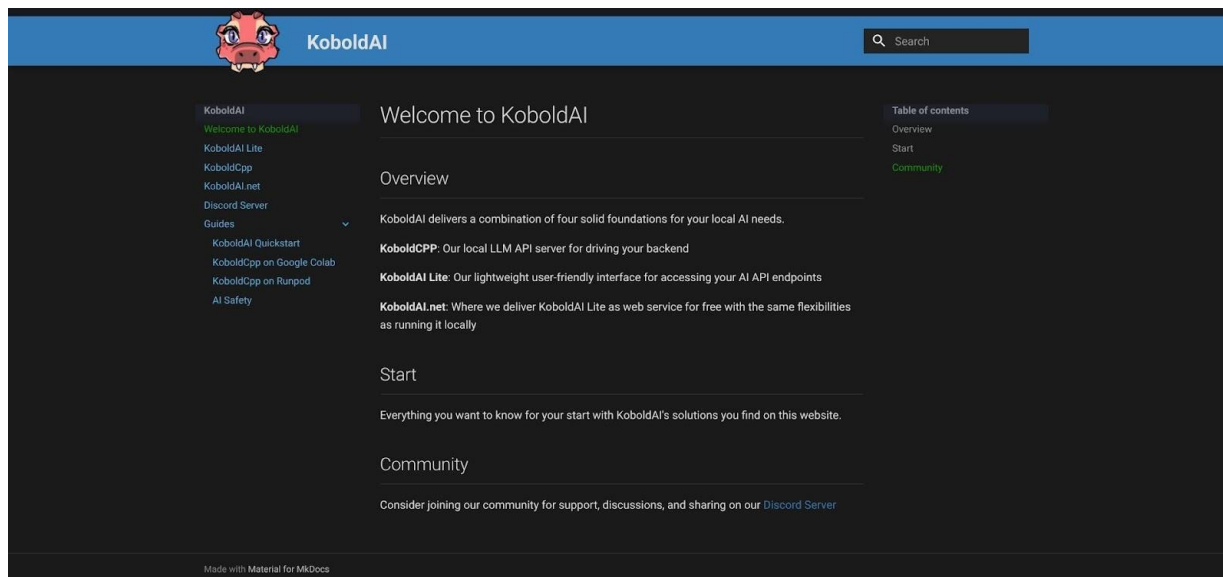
KoboldAI

Search

KoboldAI
Welcome to KoboldAI
KoboldAI Lite
KoboldCpp
KoboldAI.net
Discord Server
Guides
KoboldAI Quickstart
KoboldCpp on Google Colab
KoboldCpp on Runpod
AI Safety

Welcome to KoboldAI

Overview

KoboldAI delivers a combination of four solid foundations for your local AI needs.

**KoboldCPP**: Our local LLM API server for driving your backend

**KoboldAI Lite**: Our lightweight user-friendly interface for accessing your AI API endpoints

**KoboldAI.net**: Where we deliver KoboldAI Lite as web service for free with the same flexibilities as running it locally

Start

Everything you want to know for your start with KoboldAI's solutions you find on this website.

Community

Consider joining our community for support, discussions, and sharing on our Discord Server

Table of contents
Overview
Start
Community

Made with Material for MkDocs